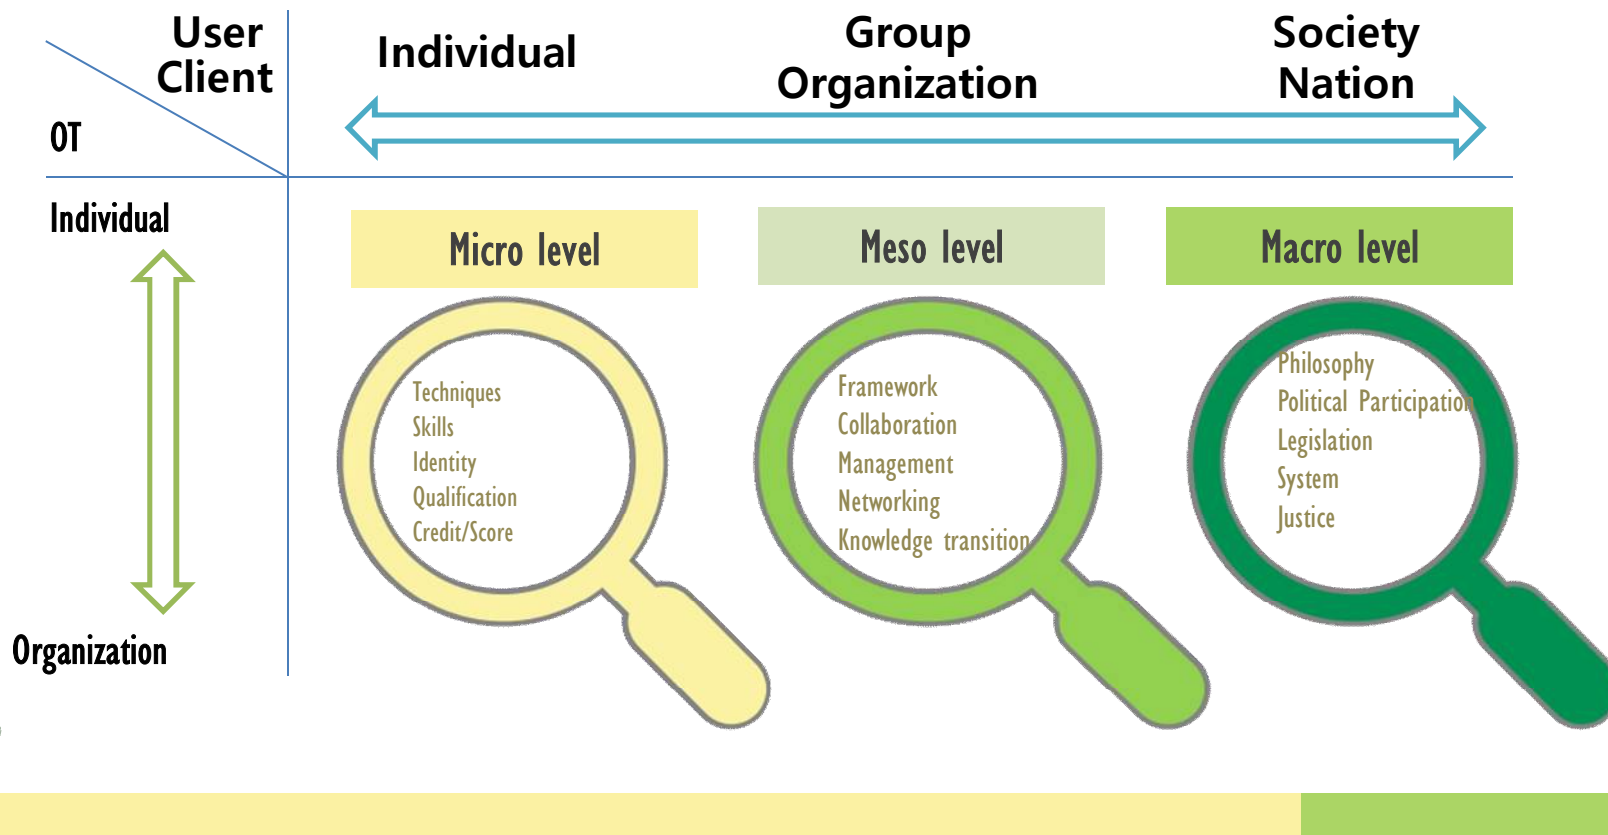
User
Client

OT

Individual

Group
Organization

Society
Nation

Individual

Organization

Micro level

Techniques
Skills
Identity
Qualification
Credit/Score

Meso level

Framework
Collaboration
Management
Networking
Knowledge transition

Macro level

Philosophy
Political Participation
Legislation
System
Justice